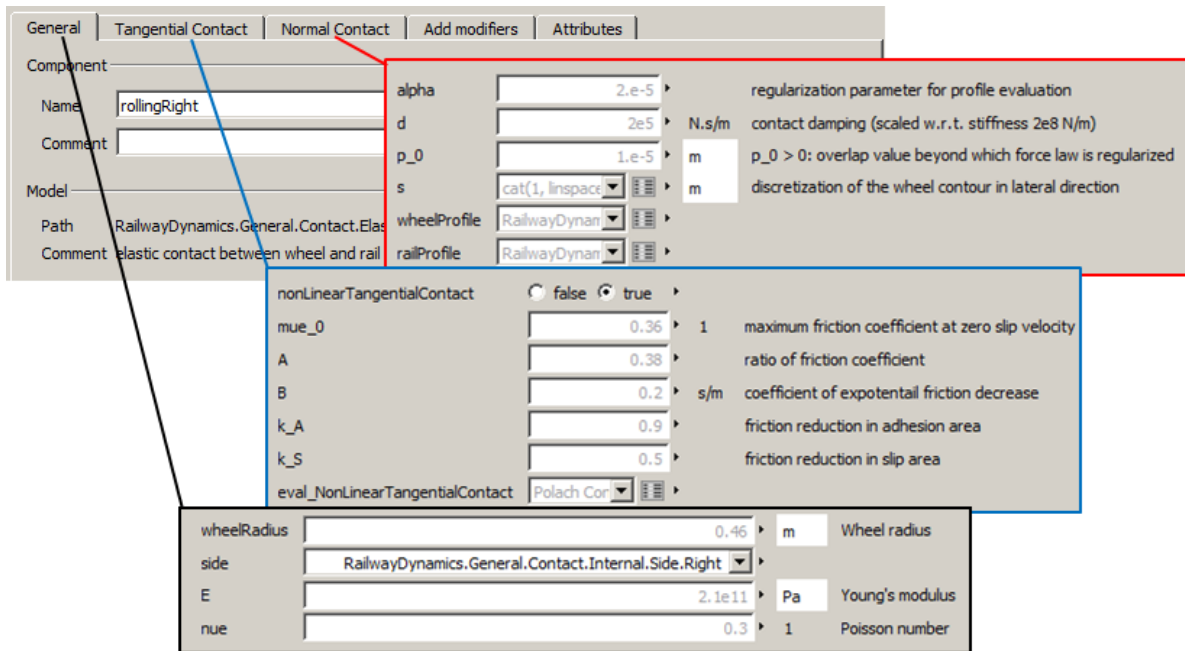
General | Tangential Contact | Normal Contact | Add modifiers | Attributes

Component
Name rollingRight
Comment

Model
Path RailwayDynamics.General.Contact.Elas
Comment elastic contact between wheel and rail

| | | | |
|---|---|---|---|
| alpha | 2.e-5 | | regularization parameter for profile evaluation |
| d | 2e5 | N.s/m | contact damping (scaled w.r.t. stiffness 2e8 N/m) |
| p_0 | 1.e-5 | m | p_0 > 0: overlap value beyond which force law is regularized |
| s | cat(1, linspace | m | discretization of the wheel contour in lateral direction |
| wheelProfile | RailwayDynam | | |
| railProfile | RailwayDynam | | |

nonLinearTangentialContact ○ false ● true

| | | | |
|---|---|---|---|
| mue_0 | 0.36 | 1 | maximum friction coefficient at zero slip velocity |
| A | 0.38 | | ratio of friction coefficient |
| B | 0.2 | s/m | coefficient of expotentail friction decrease |
| k_A | 0.9 | | friction reduction in adhesion area |
| k_S | 0.5 | | friction reduction in slip area |
| eval_NonLinearTangentialContact | Polach Cor | | |

| | | | |
|---|---|---|---|
| wheelRadius | 0.46 | m | Wheel radius |
| side | RailwayDynamics.General.Contact.Internal.Side.Right | | |
| E | 2.1e11 | Pa | Young's modulus |
| nue | 0.3 | 1 | Poisson number |